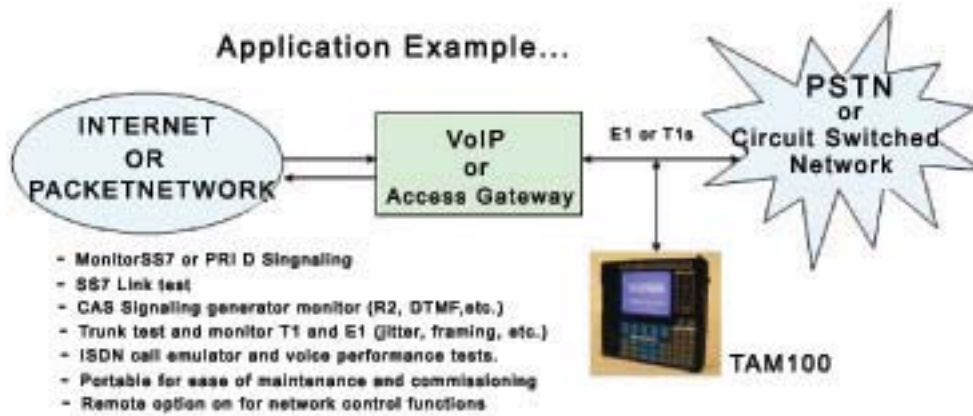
Application Example...

INTERNET
OR
PACKETNETWORK

VoIP
or
Access Gateway

E1 or T1s

PSTN
or
Circuit Switched
Network

- MonitorSS7 or PRI D Singnaling
- SS7 Link test
- CAS Signaling generator monitor (R2, DTMF,etc.)
- Trunk test and monitor T1 and E1 (jitter, framing, etc.)
- ISDN call emulator and voice performance tests.
- Portable for ease of maintenance and commissioning
- Remote option on for network control functions

TAM100